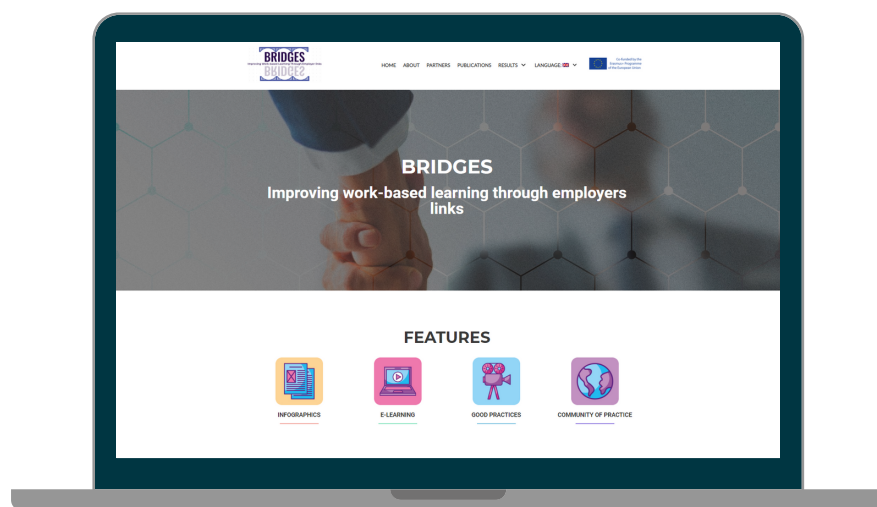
BRIDGES
Improving Work-Based Learning Through Employers' Links

HOME ABOUT PARTNERS PUBLICATIONS RESULTS LANGUAGE

Co-funded by the Erasmus+ Programme of the European Union

BRIDGES

Improving work-based learning through employers links

FEATURES

INFOGRAPHICS

E-LEARNING

GOOD PRACTICES

COMMUNITY OF PRACTICE